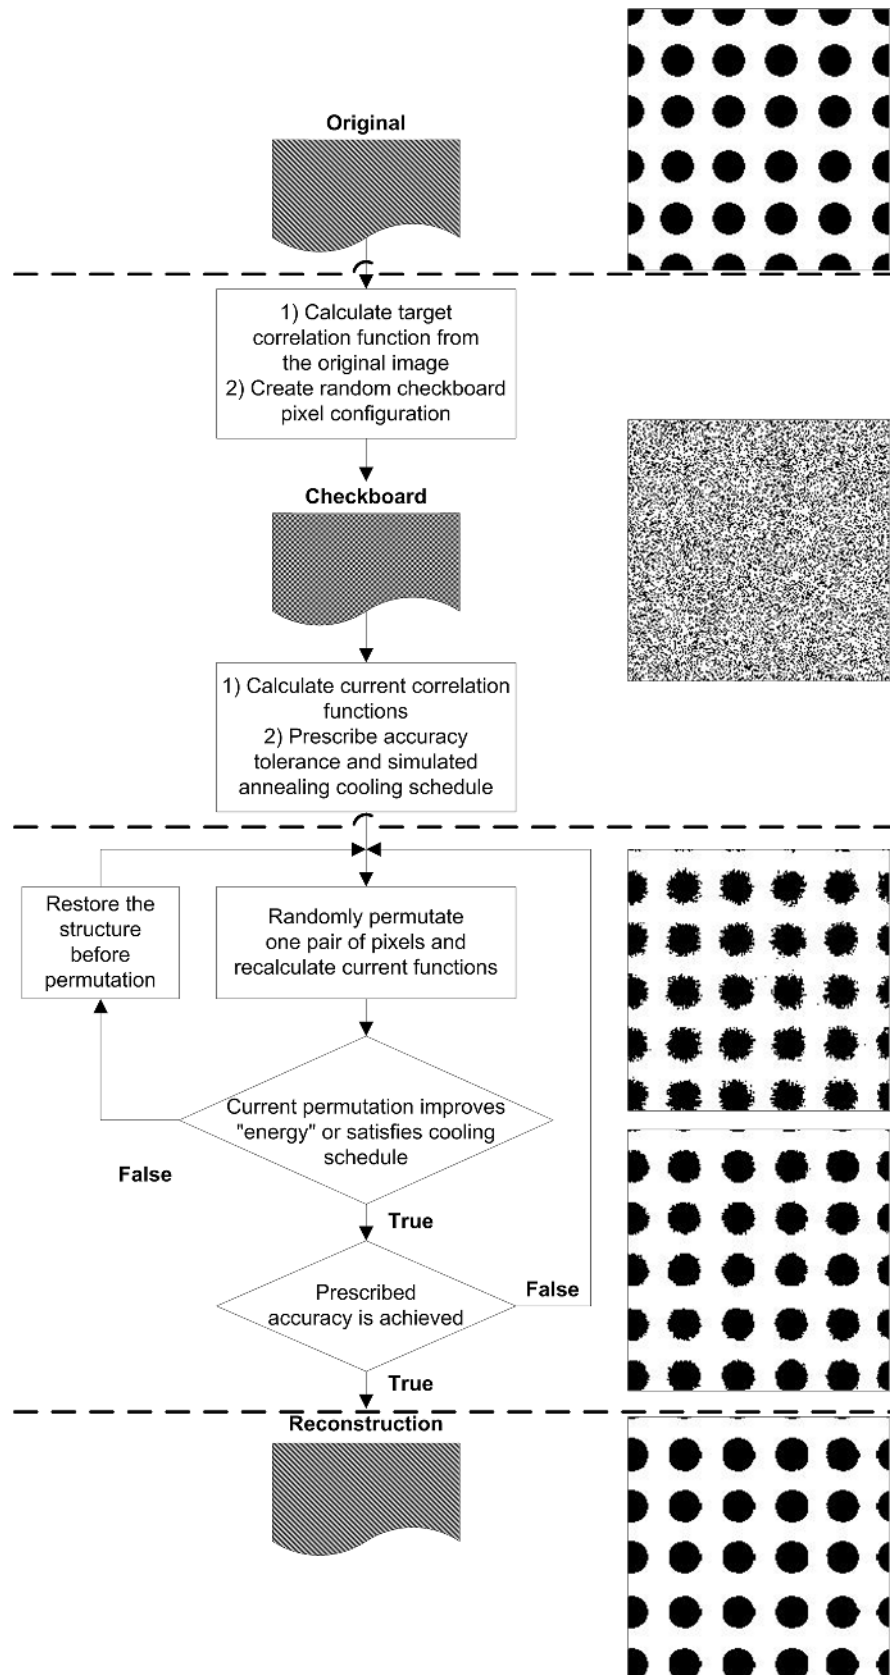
Original

1) Calculate target correlation function from the original image
2) Create random checkboard pixel configuration

Checkboard

1) Calculate current correlation functions
2) Prescribe accuracy tolerance and simulated annealing cooling schedule

Restore the structure before permutation

Randomly permutate one pair of pixels and recalculate current functions

Current permutation improves "energy" or satisfies cooling schedule

False

True

Prescribed accuracy is achieved

False

True

Reconstruction